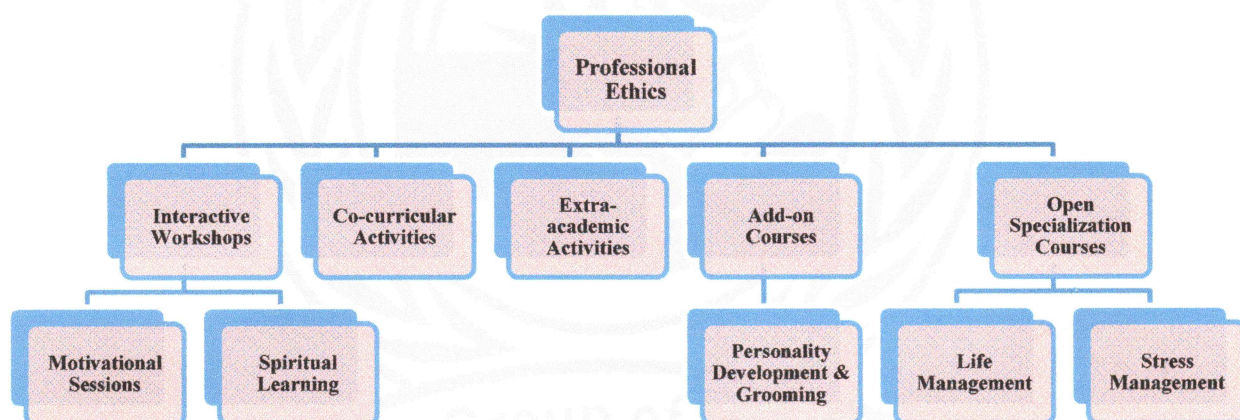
Professional Ethics

Interactive Workshops

Co-curricular Activities

Extra-academic Activities

Add-on Courses

Open Specialization Courses

Motivational Sessions

Spiritual Learning

Personality Development & Grooming

Life Management

Stress Management